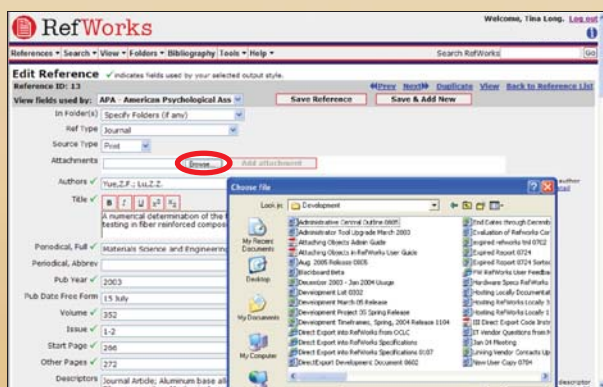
RefWorks

Welcome, Tina Long. Log out

References ▾ Search ▾ View ▾ Folders ▾ Bibliography Tools ▾ Help ▾

Search RefWorks Go

Edit Reference ✓ indicates fields used by your selected output style.

Reference ID: 13

«Prev Next» Duplicate View Back to Reference List

View fields used by: APA - American Psychological Ass

Save Reference

Save & Add New

In Folder(s) Specify Folders (if any)

Ref Type Journal

Source Type Print

Attachments Browse... Add attachment

Authors ✓ Yue,Z.F.; Lu,Z.Z.

author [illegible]

Title ✓ B I U $x^2$ $x_2$

A numerical determination of the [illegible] testing in fiber reinforced compos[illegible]

Periodical, Full ✓ Materials Science and Engineering

Periodical, Abbrev

Pub Year ✓ 2003

Pub Date Free Form 15 July

Volume ✓ 352

Issue ✓ 1-2

Start Page ✓ 266

Other Pages ✓ 272

Descriptors Journal Article; Aluminum base all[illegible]

descriptor

Choose file

Look in: Development

My Recent Documents

Desktop

My Documents

My Computer

Administrative Central Outline 0805
Administrator Tool Upgrade March 2003
Attaching Objects Admin Guide
Attaching Objects in RefWorks User Guide
Aug. 2005 Release 0805
Blackboard Beta
December 2003 - Jan 2004 Release
Development List 0302
Development March 05 Release
Development Project 35 Spring Release
Development Timeframes, Spring, 2004 Release 1104
Direct Export into RefWorks from OCLC
Direct Export into RefWorks Specifications
Direct Export into RefWorks Specifications 0107
DirectExport Development Document 0602

End Dates through Decemb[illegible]
Evaluation of RefWorks Co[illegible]
Expired refworks trd 07C2
Expired Report 0724
Expired Report 0724 Sorte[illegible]
FW RefWorks User Feedba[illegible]
Hardware Specs RefWorks
Hosting Locally Document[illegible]
Hosting RefWorks Locally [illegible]
Hosting RefWorks Locally 1
IEEE Direct Export Code Instr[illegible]
IT Vendor Questions from N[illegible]
Jan 24 Meeting
Linking Vendor Contacts Up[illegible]
New User Copy 0704